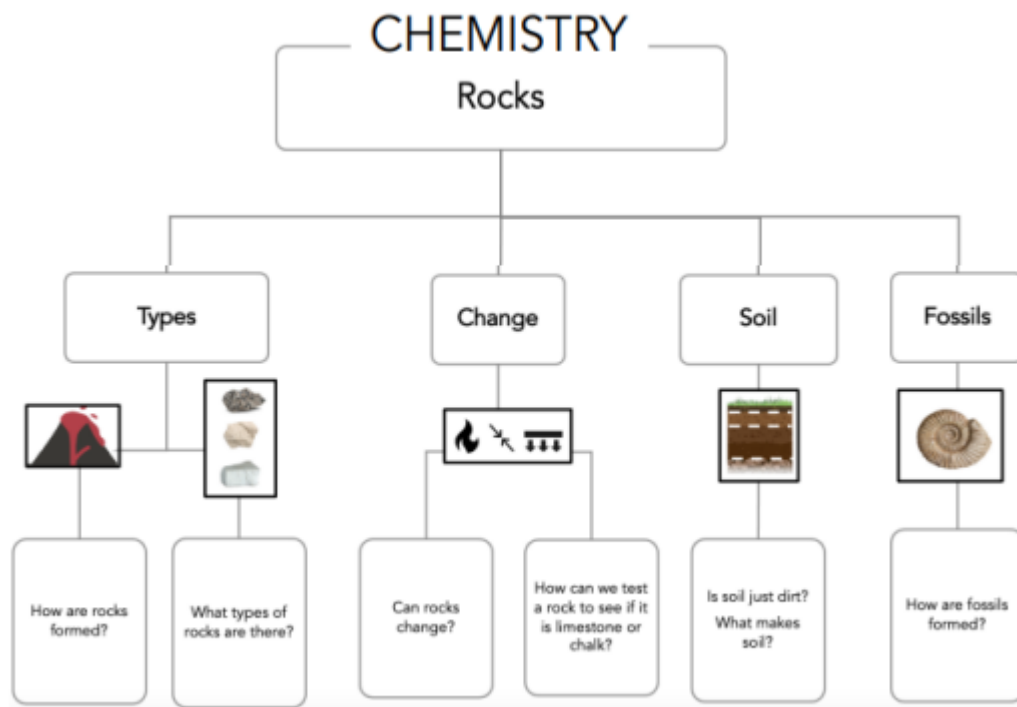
CHEMISTRY

Rocks

Types

Change

Soil

Fossils

How are rocks formed?

What types of rocks are there?

Can rocks change?

How can we test a rock to see if it is limestone or chalk?

Is soil just dirt?

What makes soil?

How are fossils formed?